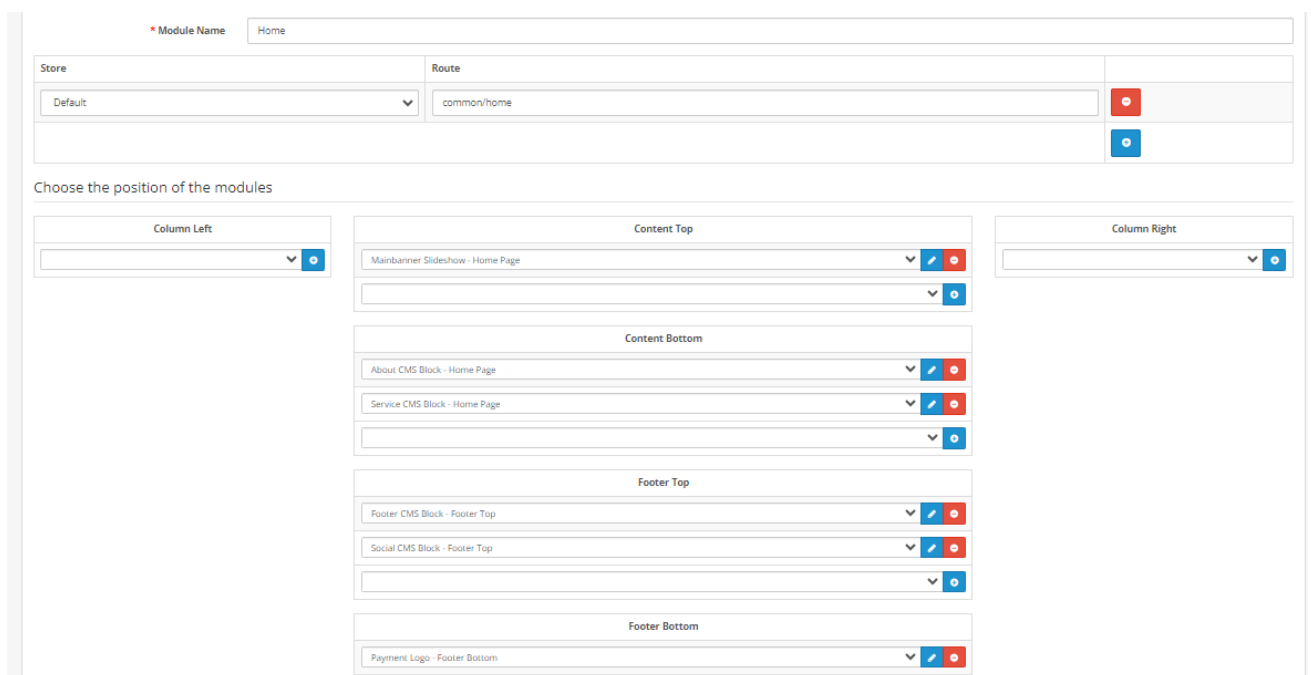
* Module Name Home

| Store | Route |
|---|---|
| Default | common/home |

Choose the position of the modules

Column Left

Content Top

Mainbanner Slideshow - Home Page

Column Right

Content Bottom

About CMS Block - Home Page

Service CMS Block - Home Page

Footer Top

Footer CMS Block - Footer Top

Social CMS Block - Footer Top

Footer Bottom

Payment Logo - Footer Bottom